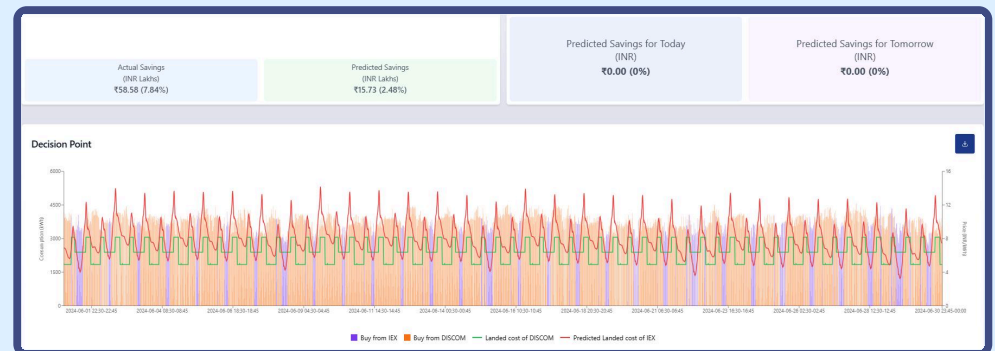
Actual Savings
(INR Lakhs)
₹58.58 (7.84%)

Predicted Savings
(INR Lakhs)
₹15.73 (2.48%)

Predicted Savings for Today
(INR)
₹0.00 (0%)

Predicted Savings for Tomorrow
(INR)
₹0.00 (0%)

Decision Point

6000
4500
3000
1500
0

Consumption (kW)

16
12
8
4
0

Price (INR/kWh)

2024-06-01 22:30-22:45
2024-06-04 08:30-08:45
2024-06-06 18:30-18:45
2024-06-09 04:30-04:45
2024-06-11 14:30-14:45
2024-06-14 00:30-00:45
2024-06-16 10:30-10:45
2024-06-18 20:30-20:45
2024-06-21 06:30-06:45
2024-06-23 16:30-16:45
2024-06-26 02:30-02:45
2024-06-28 12:30-12:45
2024-06-30 23:45-00:00

Buy from IEX
Buy from DISCOM
Landed cost of DISCOM
Predicted Landed cost of IEX